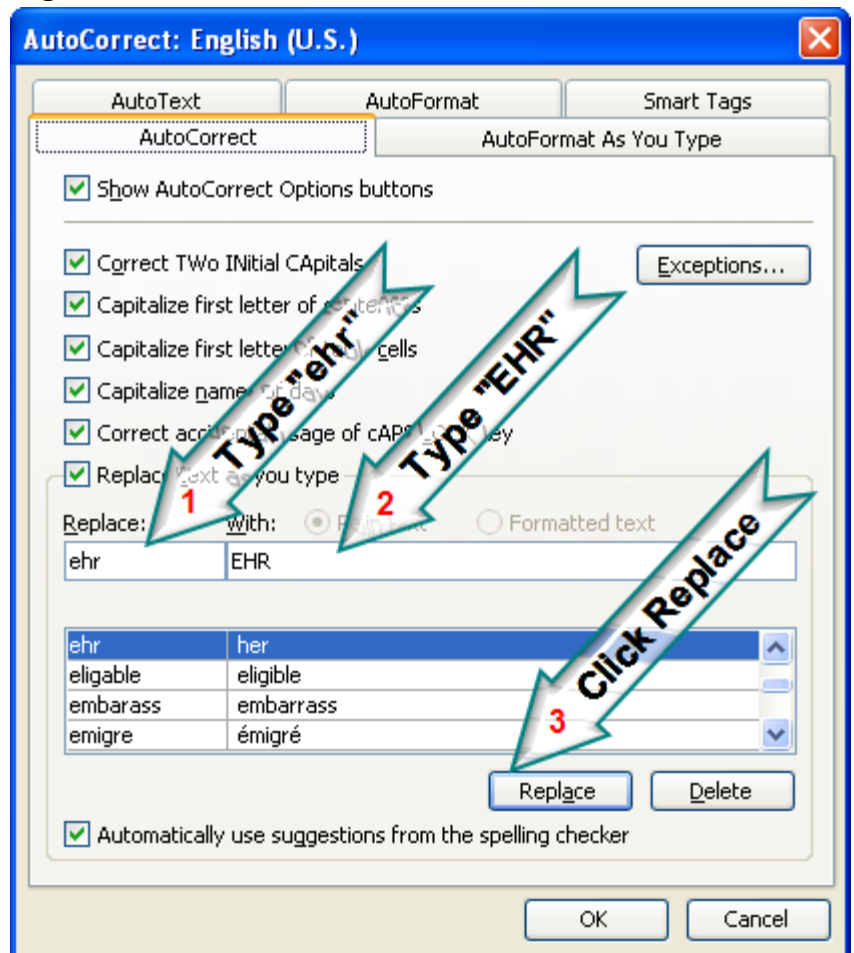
AutoCorrect: English (U.S.)

AutoText
AutoFormat
Smart Tags
AutoCorrect
AutoFormat As You Type

Show AutoCorrect Options buttons

Correct TWo INitial CApitals
Capitalize first letter of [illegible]
Capitalize first letter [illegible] cells
Capitalize name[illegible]
Correct acc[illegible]sage of cAPS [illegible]ey
Replace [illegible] you type

Exceptions...

Type "ehr"
1
Type "EHR"
2
Click Replace
3

Replace:
With:
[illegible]
Formatted text

ehr
EHR

| | |
|---|---|
| ehr | her |
| eligable | eligible |
| embarass | embarrass |
| emigre | émigré |

Replace
Delete

Automatically use suggestions from the spelling checker

OK
Cancel